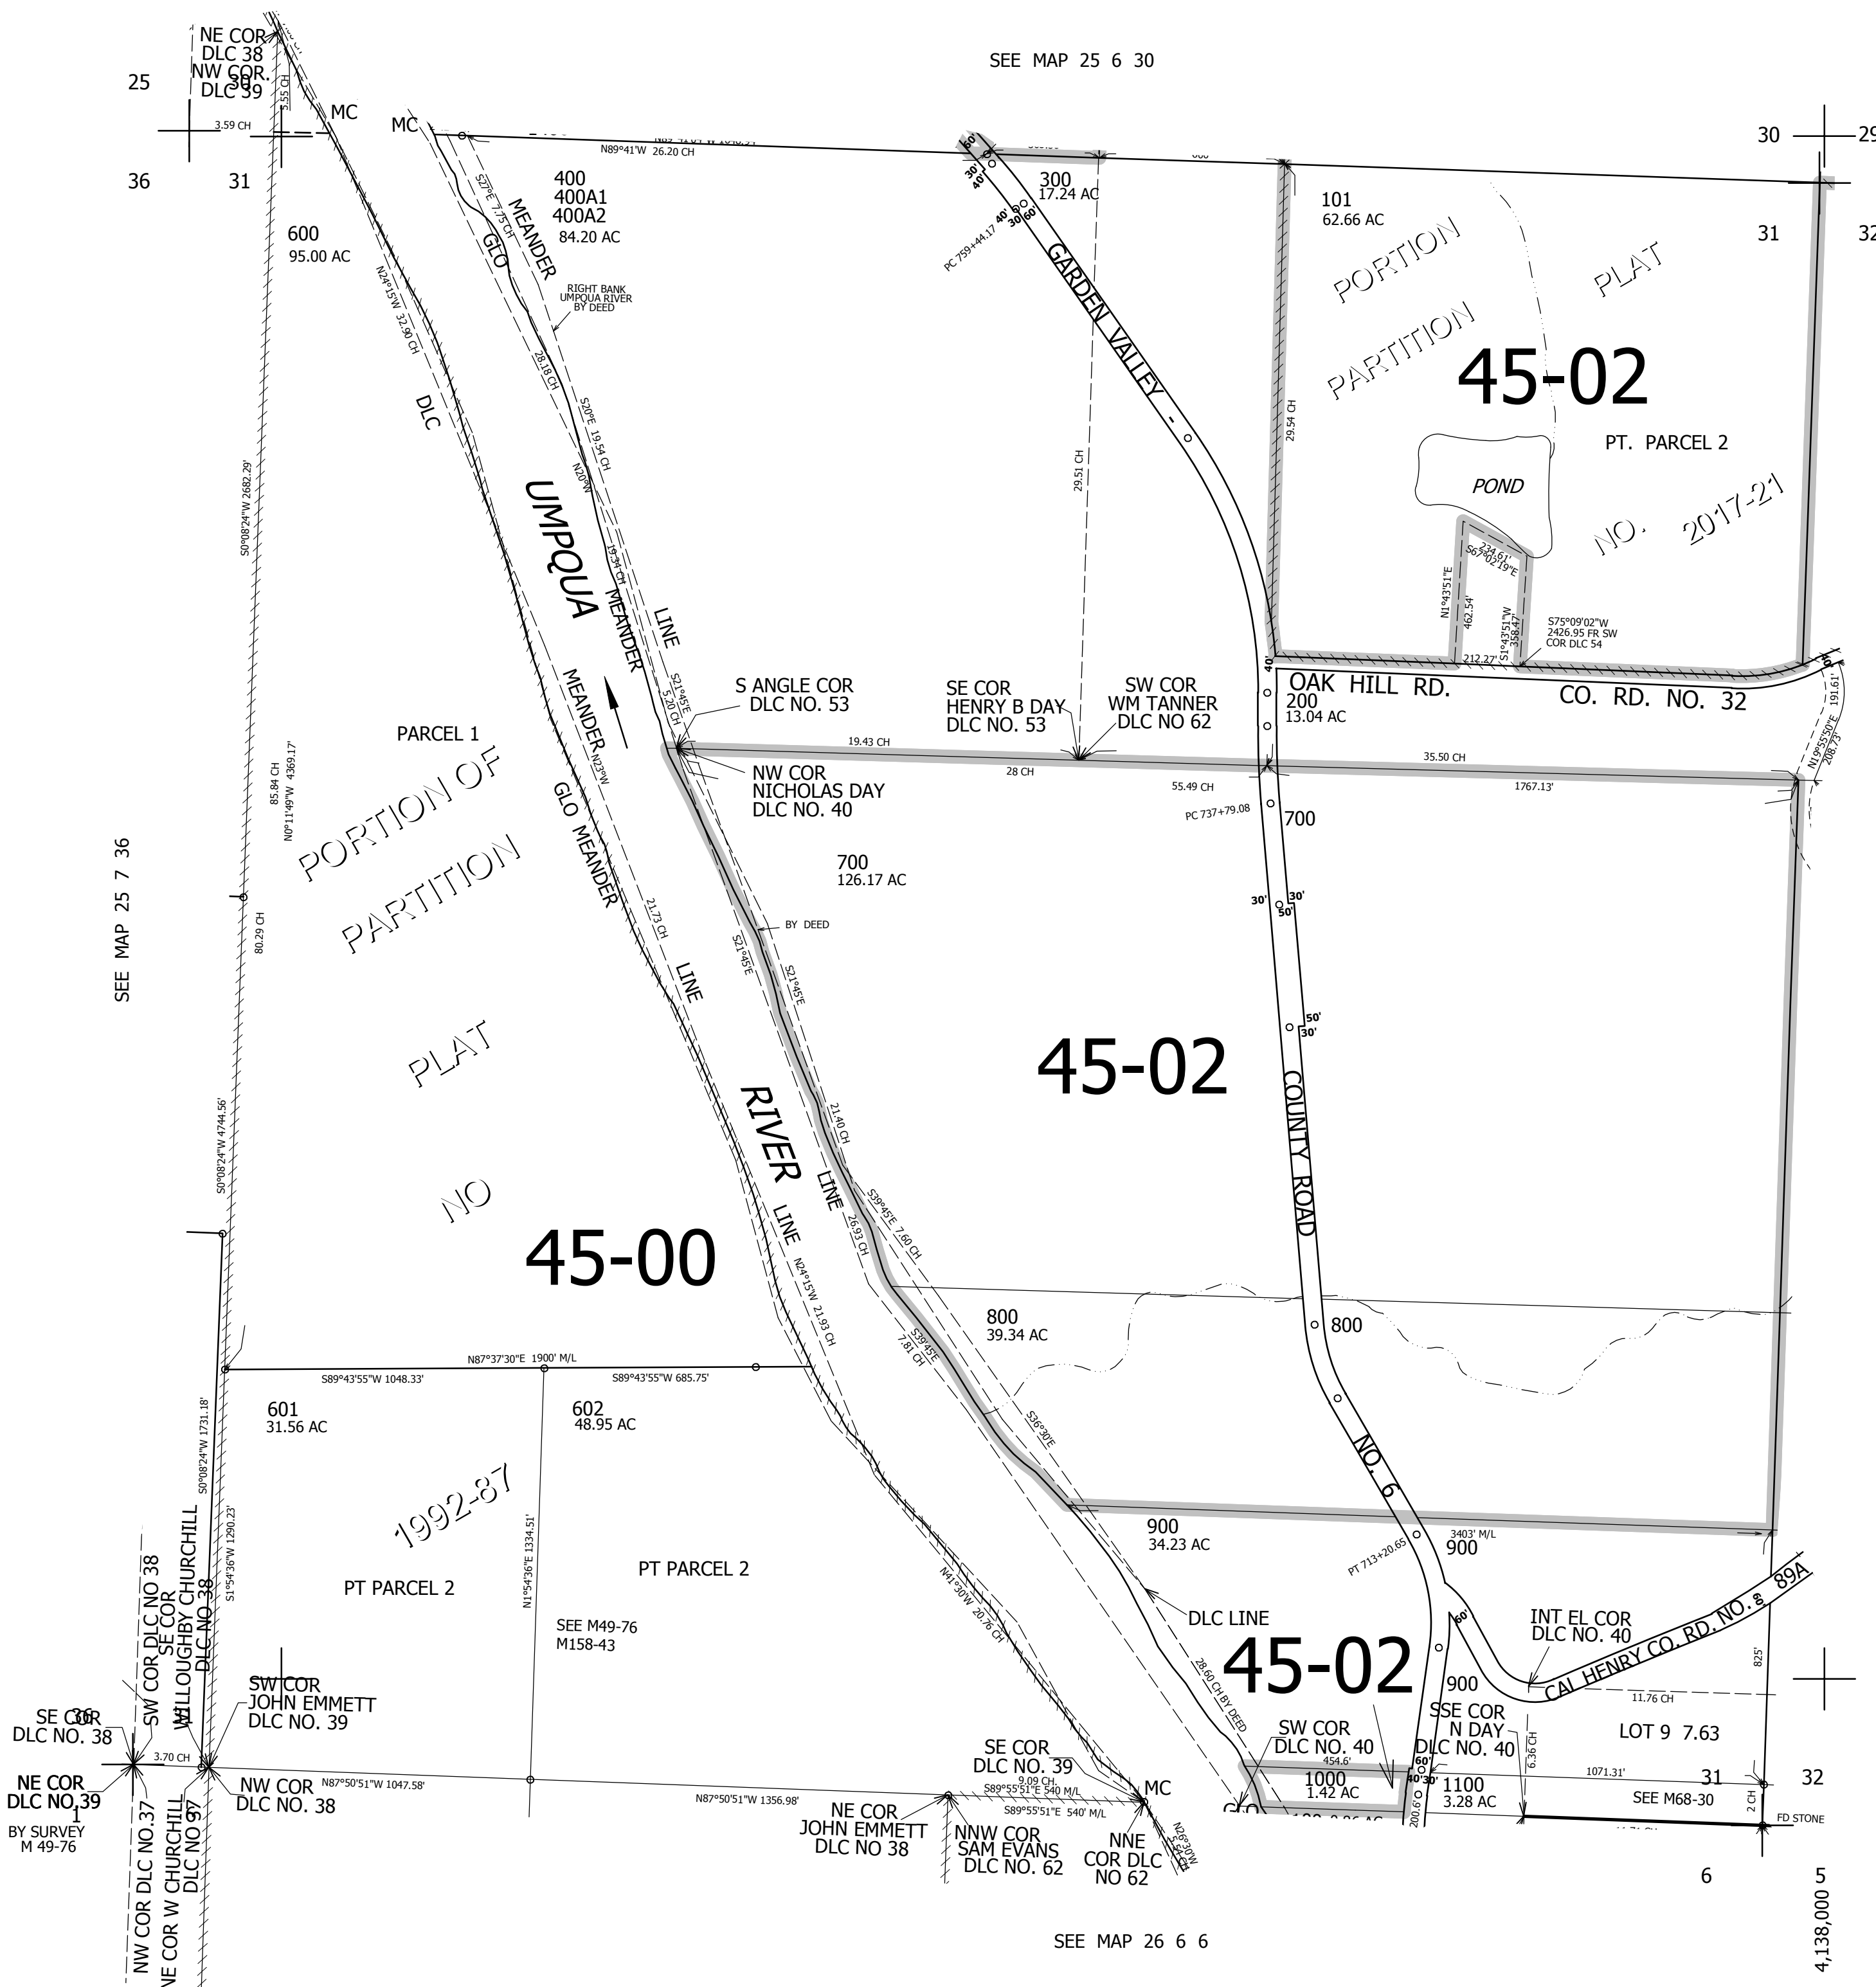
NE COR
DLC 38
NW COR.
DLC 39

25
36
31
3.59 CH
3.55 CH
MC
MC

SEE MAP 25 6 30

N89°41'W 26.20 CH

400
400A1
400A2
84.20 AC

300
17.24 AC

101
62.66 AC

30
31
29
32

600
95.00 AC

S27°E 7.75 CH
GLO
MEANDER
RIGHT BANK UMPQUA RIVER BY DEED

N24°15'W 32.90 CH
DLC
28.18 CH
S20°E 19.54 CH
N20°W
19.34 CH

GARDEN VALLEY
PC 759+44.17
30'
40'
60'
30
60

29.51 CH
29.54 CH

PORTION
PARTITION
PLAT
NO. 2017-21
45-02
PT. PARCEL 2
POND
S67°02'19"E 234.61'
N1°43'51"E 462.54'
S1°43'51"W 358.47'
S75°09'02"W 2426.95 FR SW COR DLC 54
212.27'

S0°08'24"W 2682.29'

UMPQUA
MEANDER
LINE
S21°45'E 5.20 CH

S ANGLE COR
DLC NO. 53
SE COR
HENRY B DAY
DLC NO. 53
SW COR
WM TANNER
DLC NO 62

OAK HILL RD.
200
13.04 AC
CO. RD. NO. 32
40
N19°55'50"E 208.73'
191.61'

PARCEL 1
85.84 CH
N0°11'49"W 4369.17'
PORTION OF
PARTITION
PLAT
NO

MEANDER
N23°W
19.43 CH
28 CH
55.49 CH
35.50 CH
1767.13'
NW COR
NICHOLAS DAY
DLC NO. 40
PC 737+79.08
700

700
126.17 AC

SEE MAP 25 7 36

GLO MEANDER
21.73 CH
LINE
BY DEED
S21°45'E
S21°45'E
30'
30'
50'
50'
30'

80.29 CH

45-02

COUNTY ROAD

RIVER
LINE
21.40 CH
S39°45'E 7.60 CH
26.93 CH
N24°15'W 21.93 CH
LINE

S0°08'24"W 4744.56'

45-00

800
39.34 AC
800

N87°37'30"E 1900' M/L
S89°43'55"W 1048.33'
S89°43'55"W 685.75'
7.81 CH
S39°45'E
S36°30'E

601
31.56 AC
602
48.95 AC

S0°08'24"W 1731.18'
1992-87

900
34.23 AC
NO. 6
3403' M/L
900
PT 713+20.65

S1°54'36"W 1290.23'
N1°54'36"E 1334.51'
PT PARCEL 2
PT PARCEL 2
SEE M49-76
M158-43

N41°30'W 20.76 CH
DLC LINE
45-02
INT EL COR
DLC NO. 40
CAL HENRY CO. RD. NO. 89A
60'
825'
900
11.76 CH
28.60 CH BY DEED

SW COR DLC NO 38
SE COR
WILLOUGHBY CHURCHILL
DLC NO 38
SW COR
JOHN EMMETT
DLC NO. 39
SE COR
DLC NO. 38
36
31
3.70 CH
NE COR
DLC NO 39
1
NW COR
DLC NO. 38
BY SURVEY
M 49-76
N87°50'51"W 1047.58'
N87°50'51"W 1356.98'
SE COR
DLC NO. 39
9.09 CH
S89°55'51"E 540 M/L
S89°55'51"E 540' M/L
MC
NE COR
JOHN EMMETT
DLC NO 38
NNW COR
SAM EVANS
DLC NO. 62
NNE
COR DLC
NO 62
N26°30'W

SW COR
DLC NO. 40
454.6'
1000
1.42 AC
SSE COR
N DAY
DLC NO. 40
6.36 CH
60'
40'
30'
1100
3.28 AC
200.6'
LOT 9 7.63
1071.31'
31
32
SEE M68-30
2 CH
FD STONE

NW COR DLC NO.37
NE COR W CHURCHILL
DLC NO 37

6
5
4,138,000

SEE MAP 26 6 6